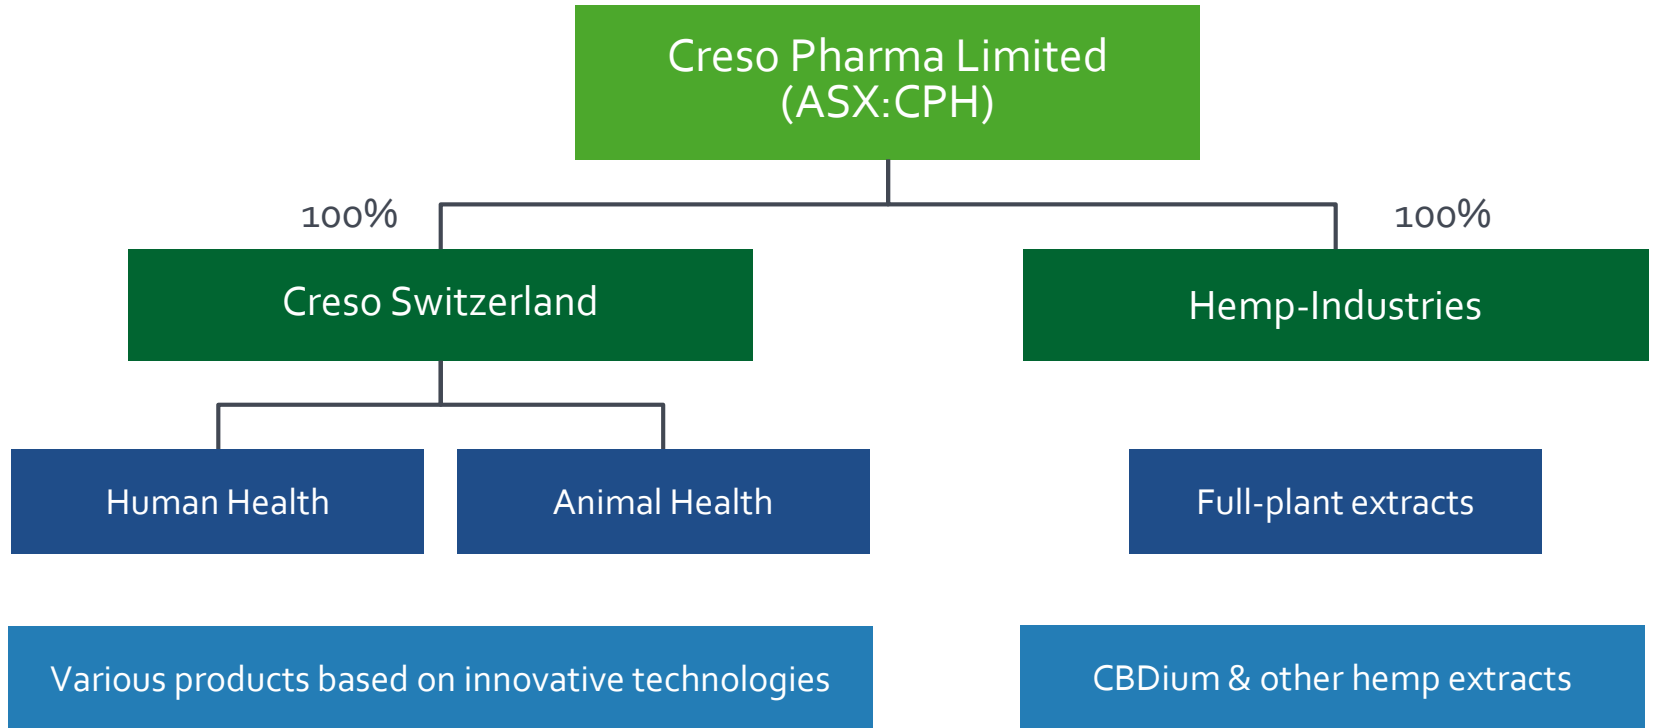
Creso Pharma Limited
(ASX:CPH)

100%

100%

Creso Switzerland

Hemp-Industries

Human Health

Animal Health

Full-plant extracts

Various products based on innovative technologies

CBDium & other hemp extracts